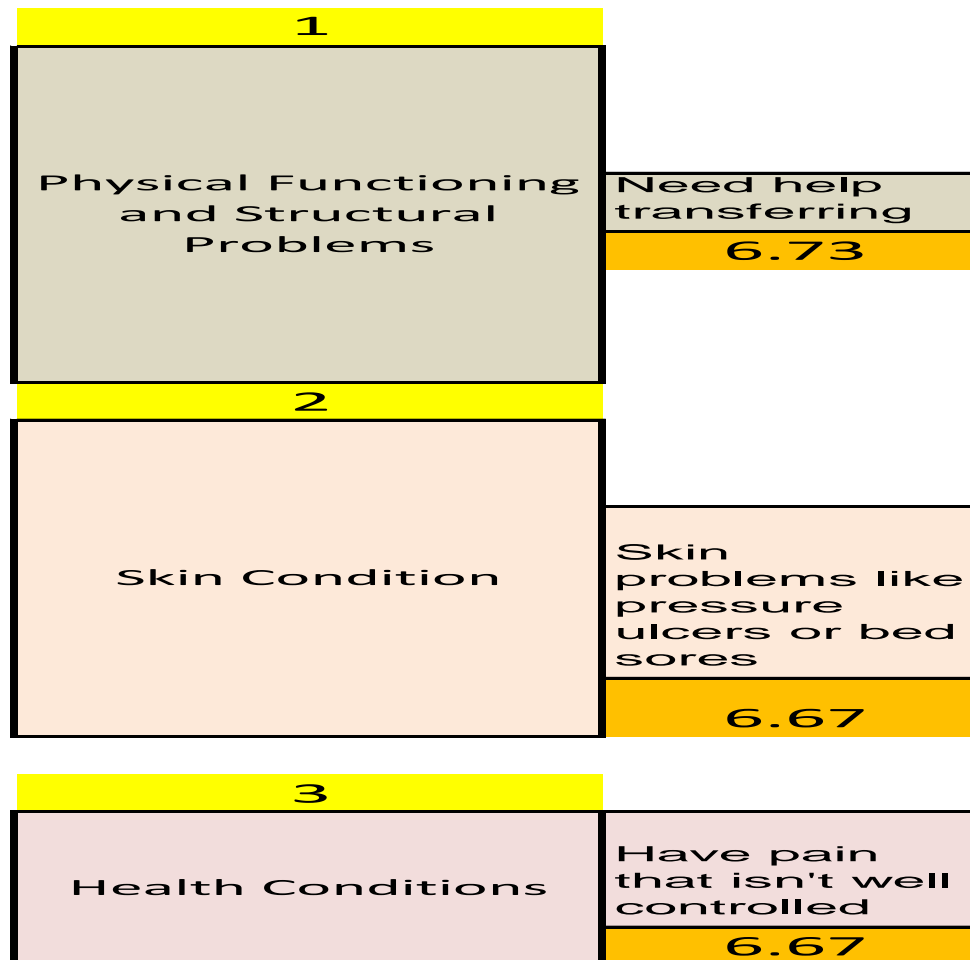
1

Physical Functioning and Structural Problems

Need help transferring

6.73

2

Skin Condition

Skin problems like pressure ulcers or bed sores

6.67

3

Health Conditions

Have pain that isn't well controlled

6.67